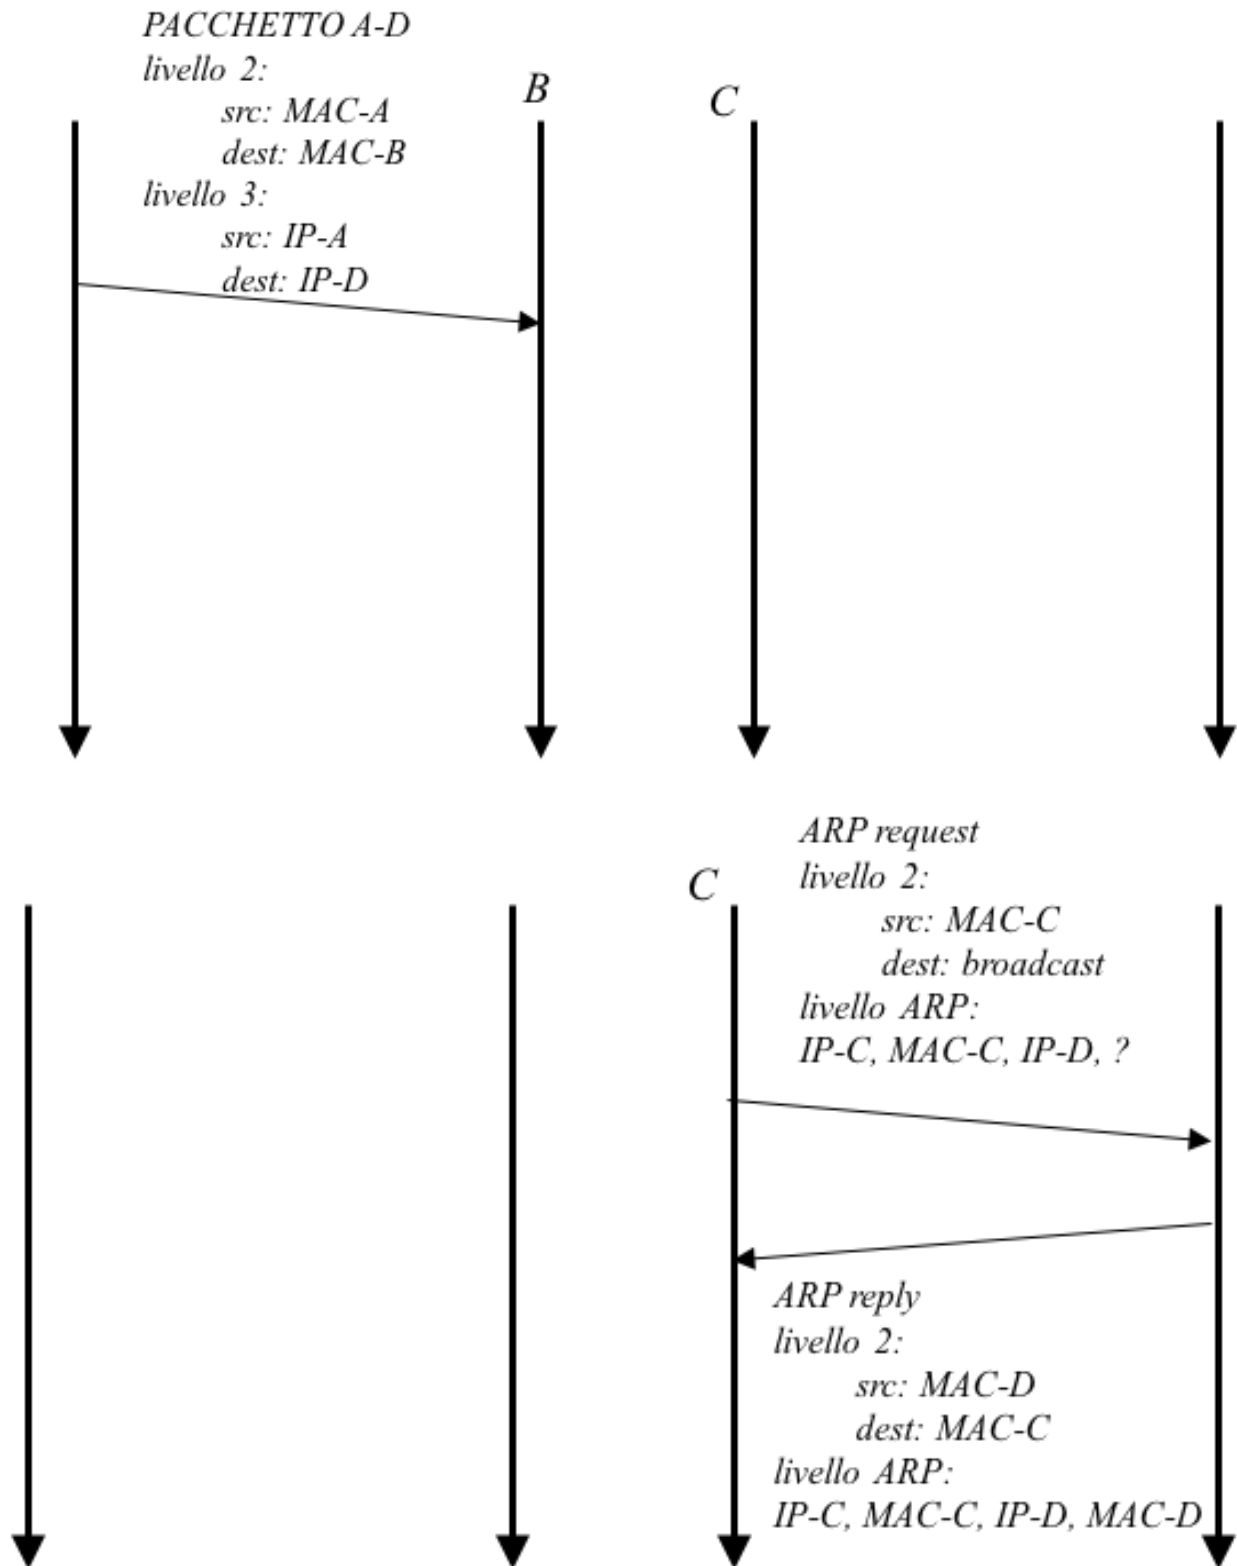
PACCHETTO A-D
livello 2:
src: MAC-A
dest: MAC-B
livello 3:
src: IP-A
dest: IP-D

B

C

ARP request
livello 2:
src: MAC-C
dest: broadcast
livello ARP:
IP-C, MAC-C, IP-D, ?

C

ARP reply
livello 2:
src: MAC-D
dest: MAC-C
livello ARP:
IP-C, MAC-C, IP-D, MAC-D